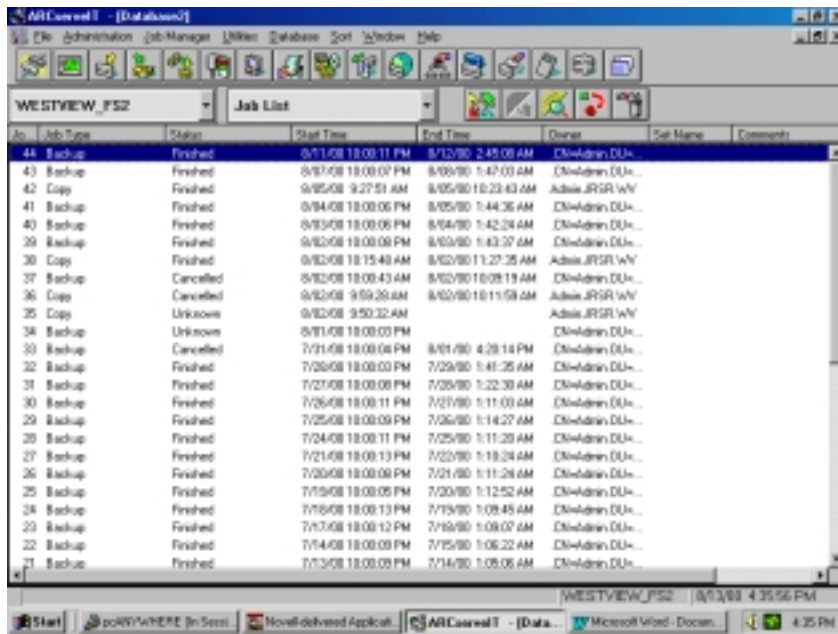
ARCserveIT - [Database2]

File Administration Job Manager Utilities Database Sort Window Help

WESTVIEW_FS2

Job List

| Jo.. | Job Type | Status | Start Time | End Time | Owner | Set Name | Comments |
|---|---|---|---|---|---|---|---|
| 44 | Backup | Finished | 8/11/00 10:00:11 PM | 8/12/00 2:45:08 AM | .CN=Admin.OU=.. | | |
| 43 | Backup | Finished | 8/07/00 10:00:07 PM | 8/08/00 1:47:03 AM | .CN=Admin.OU=.. | | |
| 42 | Copy | Finished | 8/05/00 9:27:51 AM | 8/05/00 10:23:43 AM | Admin.JRSR.WY | | |
| 41 | Backup | Finished | 8/04/00 10:00:06 PM | 8/05/00 1:44:36 AM | .CN=Admin.OU=.. | | |
| 40 | Backup | Finished | 8/03/00 10:00:11 PM | 8/04/00 1:42:24 AM | .CN=Admin.OU=.. | | |
| 39 | Backup | Finished | 8/02/00 10:00:08 PM | 8/03/00 1:43:37 AM | .CN=Admin.OU=.. | | |
| 38 | Copy | Finished | 8/02/00 10:15:40 AM | 8/02/00 11:27:35 AM | Admin.JRSR.WY | | |
| 37 | Backup | Cancelled | 8/02/00 10:00:43 AM | 8/02/00 10:09:19 AM | .CN=Admin.OU=.. | | |
| 36 | Copy | Cancelled | 8/02/00 9:59:28 AM | 8/02/00 10:11:59 AM | Admin.JRSR.WY | | |
| 35 | Copy | Unknown | 8/02/00 9:50:32 AM | | Admin.JRSR.WY | | |
| 34 | Backup | Unknown | 8/01/00 10:00:03 PM | | .CN=Admin.OU=.. | | |
| 33 | Backup | Cancelled | 7/31/00 10:00:04 PM | 8/01/00 4:20:14 PM | .CN=Admin.OU=.. | | |
| 32 | Backup | Finished | 7/28/00 10:00:03 PM | 7/29/00 1:41:35 AM | .CN=Admin.OU=.. | | |
| 31 | Backup | Finished | 7/27/00 10:00:08 PM | 7/28/00 1:22:30 AM | .CN=Admin.OU=.. | | |
| 30 | Backup | Finished | 7/26/00 10:00:11 PM | 7/27/00 1:11:03 AM | .CN=Admin.OU=.. | | |
| 29 | Backup | Finished | 7/25/00 10:00:09 PM | 7/26/00 1:14:27 AM | .CN=Admin.OU=.. | | |
| 28 | Backup | Finished | 7/24/00 10:00:11 PM | 7/25/00 1:11:20 AM | .CN=Admin.OU=.. | | |
| 27 | Backup | Finished | 7/21/00 10:00:13 PM | 7/22/00 1:18:24 AM | .CN=Admin.OU=.. | | |
| 26 | Backup | Finished | 7/20/00 10:00:08 PM | 7/21/00 1:11:26 AM | .CN=Admin.OU=.. | | |
| 25 | Backup | Finished | 7/19/00 10:00:05 PM | 7/20/00 1:12:52 AM | .CN=Admin.OU=.. | | |
| 24 | Backup | Finished | 7/18/00 10:00:13 PM | 7/19/00 1:09:45 AM | .CN=Admin.OU=.. | | |
| 23 | Backup | Finished | 7/17/00 10:00:12 PM | 7/18/00 1:09:07 AM | .CN=Admin.OU=.. | | |
| 22 | Backup | Finished | 7/14/00 10:00:09 PM | 7/15/00 1:06:22 AM | .CN=Admin.OU=.. | | |
| 21 | Backup | Finished | 7/13/00 10:00:09 PM | 7/14/00 1:05:06 AM | .CN=Admin.OU=.. | | |

WESTVIEW_FS2 8/13/00 4:35:56 PM

Start | pcANYWHERE (In Sessi... | Novell-delivered Applicat... | ARCserveIT - [Data... | Microsoft Word - Docum... | 4:35 PM